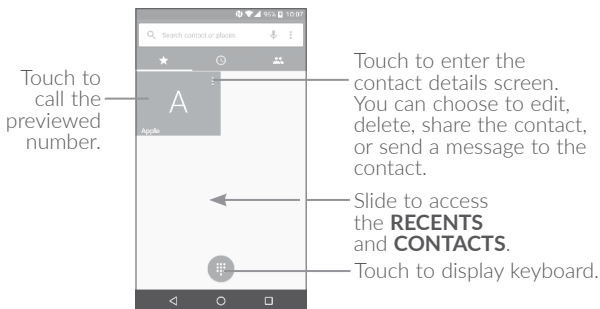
95% 10:07

Search contacts & places

A

Apple

Touch to call the previewed number.

Touch to enter the contact details screen. You can choose to edit, delete, share the contact, or send a message to the contact.

Slide to access the **RECENTS** and **CONTACTS**.

Touch to display keyboard.